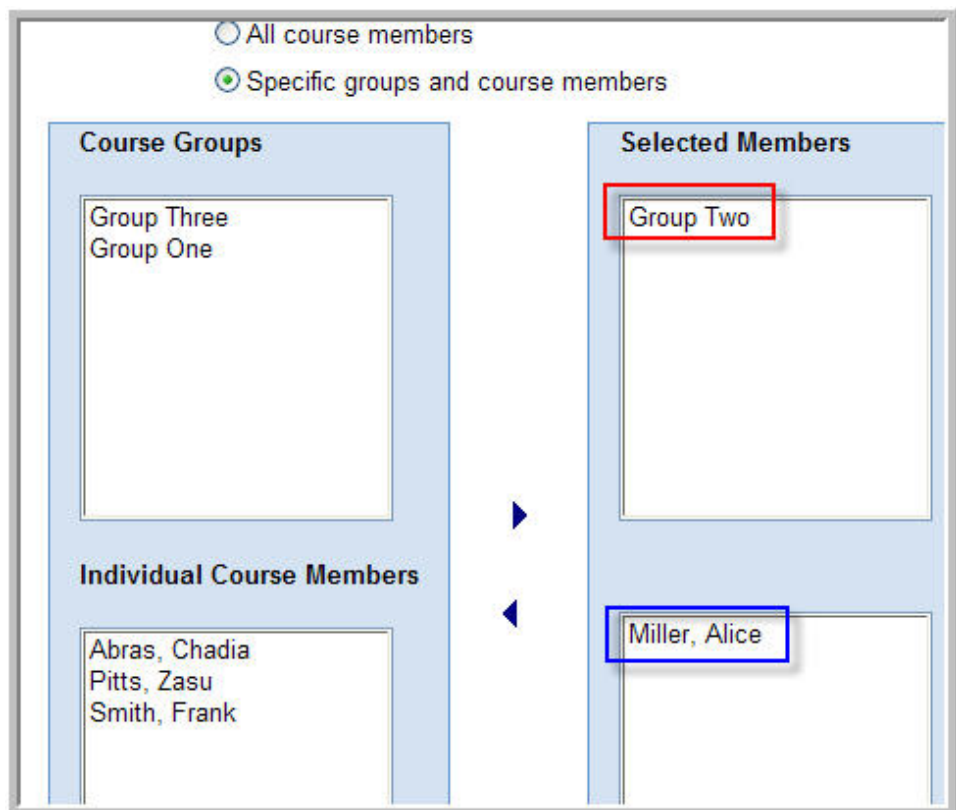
All course members

Specific groups and course members

Course Groups

Group Three
Group One

Individual Course Members

Abras, Chadia
Pitts, Zasu
Smith, Frank

Selected Members

Group Two

Miller, Alice